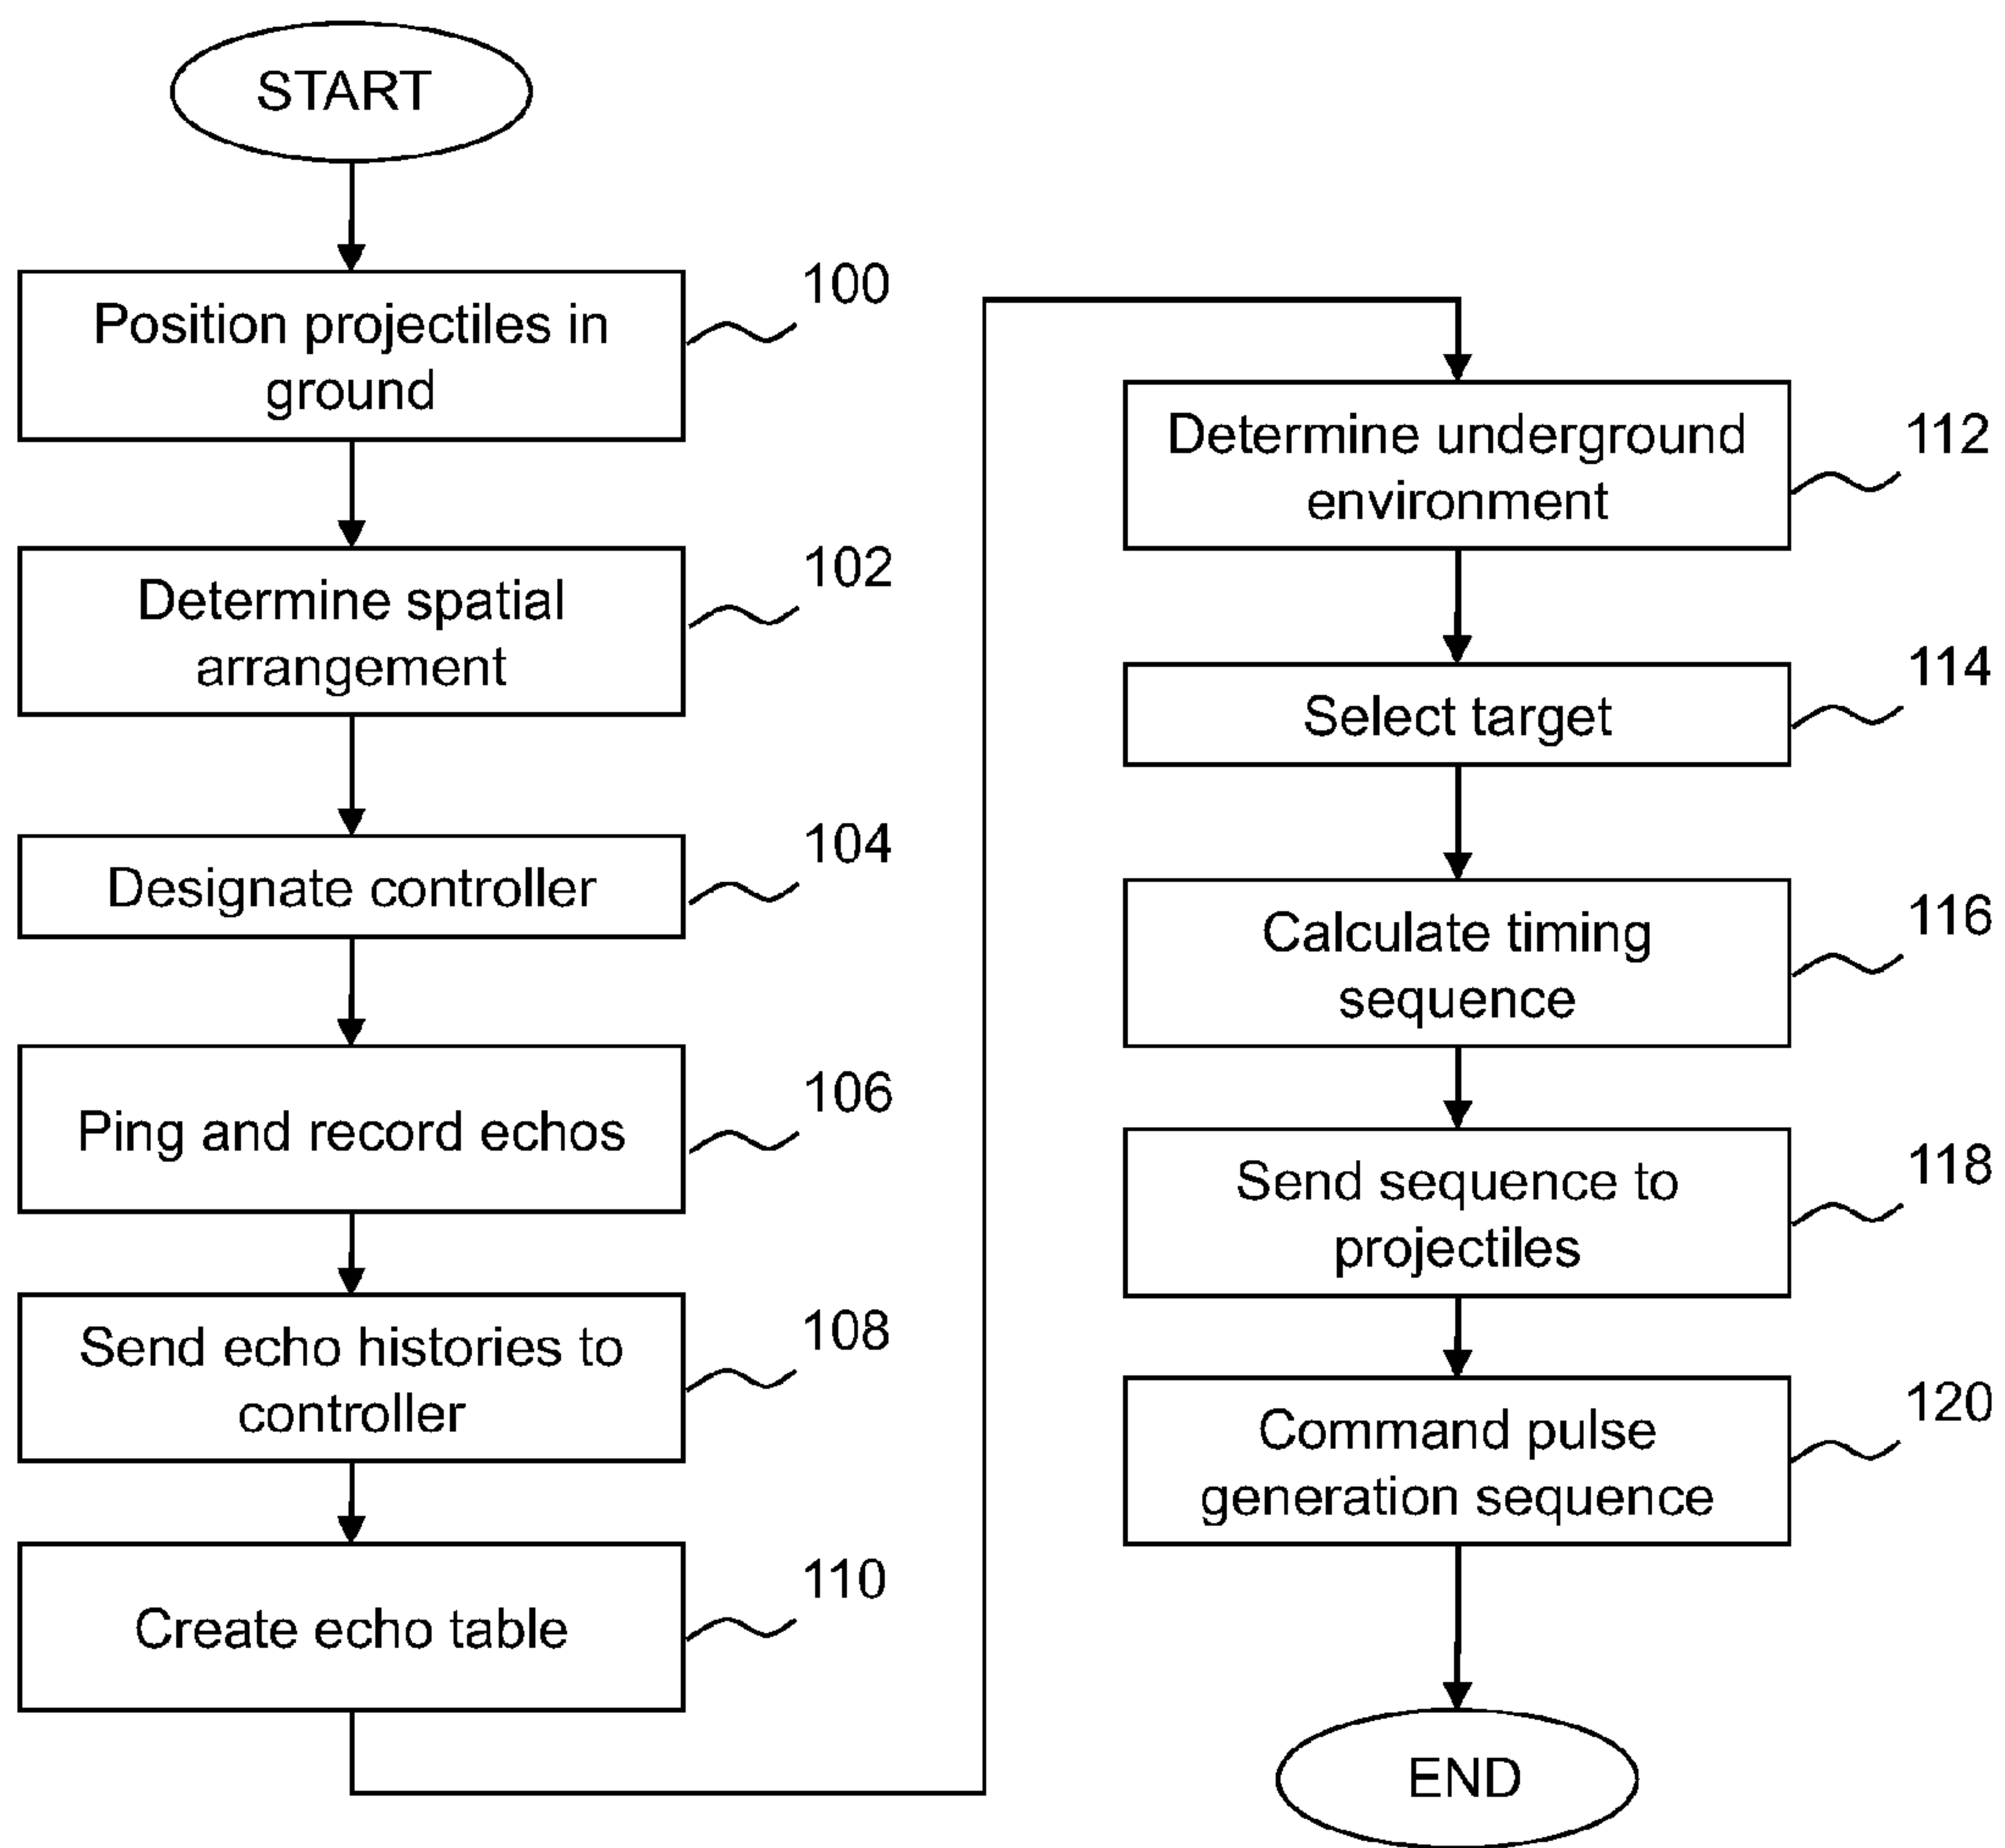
START

Position projectiles in ground

100

Determine spatial arrangement

102

Designate controller

104

Ping and record echos

106

Send echo histories to controller

108

Create echo table

110

Determine underground environment

112

Select target

114

Calculate timing sequence

116

Send sequence to projectiles

118

Command pulse generation sequence

120

END